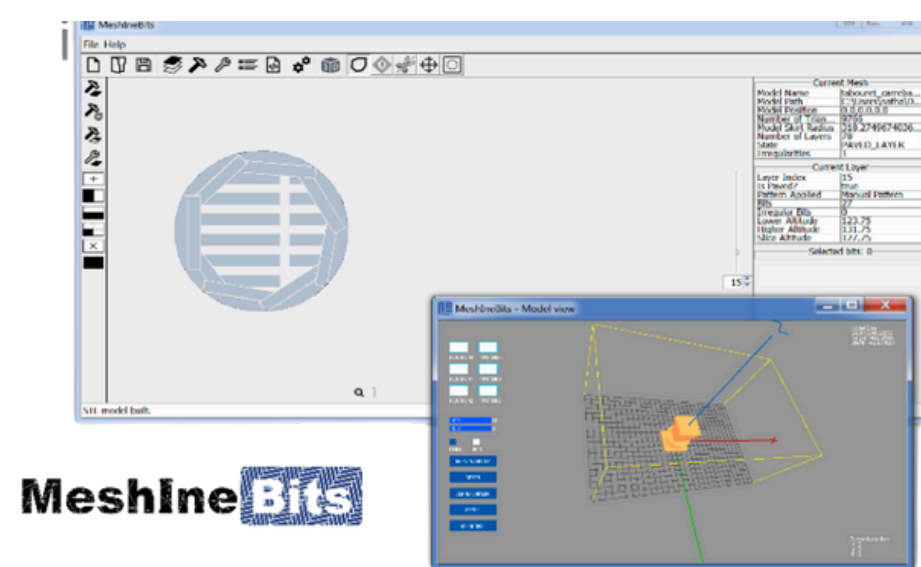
MeshIneBits

File Help

| Current Mesh | |
|---|---|
| Model Name | tabouret_carre(ba... |
| Model Path | C:\Users\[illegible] |
| Model Position | 0.0,0.0,0.0 |
| Number of Trian... | 9784 |
| Model Skirt Radius | 218.2749674036... |
| Number of Layers | 78 |
| State | PAVED_LAYER |
| Irregularities | 1 |

| Current Layer | |
|---|---|
| Layer Index | 15 |
| Is Paved? | true |
| Pattern Applied | Manual Pattern |
| Bits | 27 |
| Irregular Bits | 0 |
| Lower Altitude | 123.75 |
| Higher Altitude | 131.75 |
| Slice Altitude | 127.75 |

Selected bits: 0

15

STL model built.

MeshIneBits - Model view

MeshIneBits